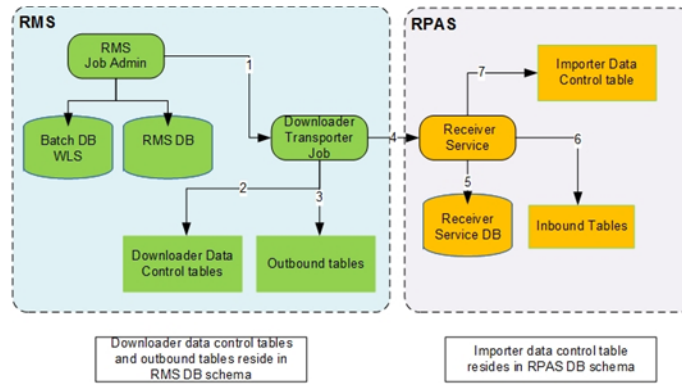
RMS

RMS Job Admin

1

Batch DB WLS

RMS DB

Downloader Transporter Job

2

3

Downloader Data Control tables

Outbound tables

4

RPAS

7

Importer Data Control table

Receiver Service

6

5

Receiver Service DB

Inbound Tables

Downloader data control tables and outbound tables reside in RMS DB schema

Importer data control table resides in RPAS DB schema